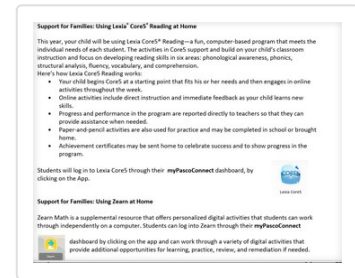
Support for Families: Using Lexia® Core5® Reading at Home

This year, your child will be using Lexia Core5® Reading—a fun, computer-based program that meets the individual needs of each student. The activities in Core5 support and build on your child's classroom instruction and focus on developing reading skills in six areas: phonological awareness, phonics, structural analysis, fluency, vocabulary, and comprehension.
Here's how Lexia Core5 Reading works:

- Your child begins Core5 at a starting point that fits his or her needs and then engages in online activities throughout the week.
- Online activities include direct instruction and immediate feedback as your child learns new skills.
- Progress and performance in the program are reported directly to teachers so that they can provide assistance when needed.
- Paper-and-pencil activities are also used for practice and may be completed in school or brought home.
- Achievement certificates may be sent home to celebrate success and to show progress in the program.

Students will log in to Lexia Core5 through their **myPascoConnect** dashboard, by clicking on the App.

Core5

Lexia Core5

Support for Families: Using Zearn at Home

Zearn Math is a supplemental resource that offers personalized digital activities that students can work through independently on a computer. Students can log into Zearn through their **myPascoConnect** dashboard by clicking on the app and can work through a variety of digital activities that provide additional opportunities for learning, practice, review, and remediation if needed.

Zearn